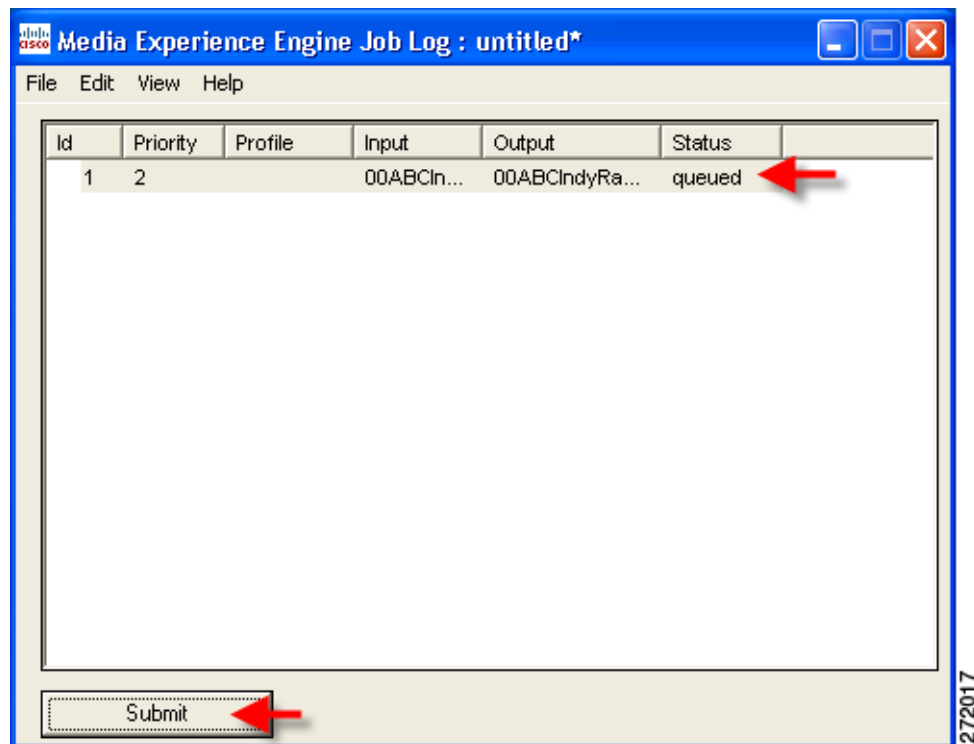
cisco Media Experience Engine Job Log : untitled*

File Edit View Help

| Id | Priority | Profile | Input | Output | Status |
|---|---|---|---|---|---|
| 1 | 2 | | 00ABCIn... | 00ABCIndyRa... | queued |

Submit

272017